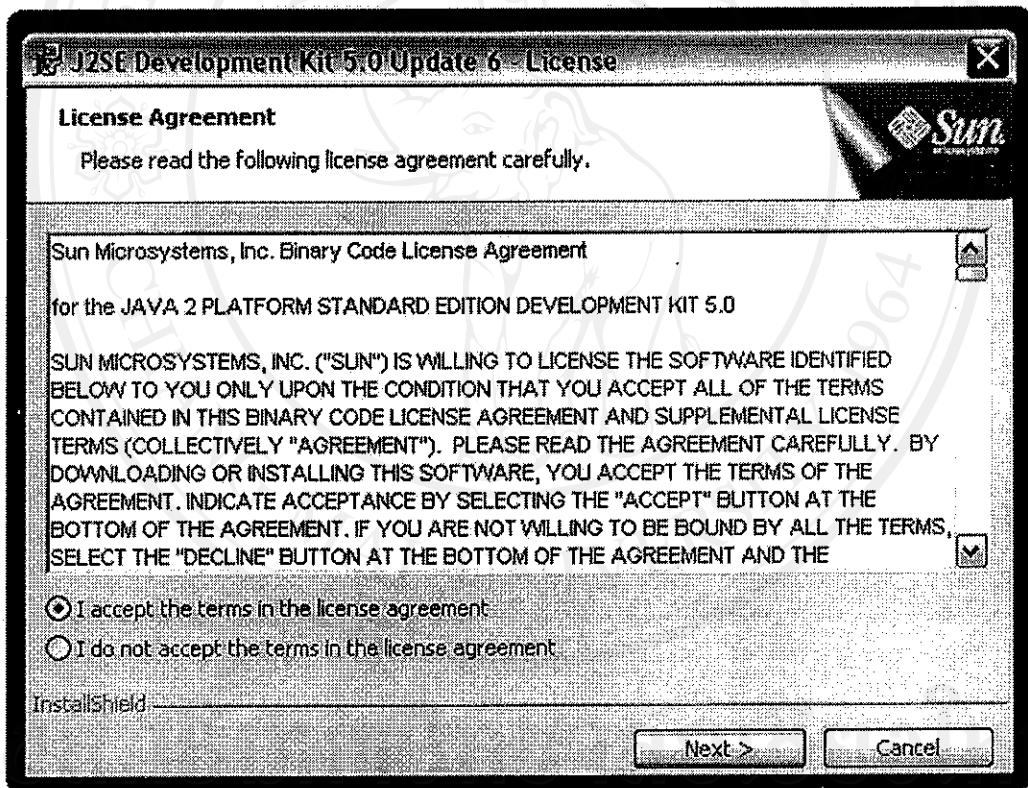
J2SE Development Kit 5.0 Update 6 - License

License Agreement

Please read the following license agreement carefully.

Sun

Sun Microsystems, Inc. Binary Code License Agreement

for the JAVA 2 PLATFORM STANDARD EDITION DEVELOPMENT KIT 5.0

SUN MICROSYSTEMS, INC. ("SUN") IS WILLING TO LICENSE THE SOFTWARE IDENTIFIED BELOW TO YOU ONLY UPON THE CONDITION THAT YOU ACCEPT ALL OF THE TERMS CONTAINED IN THIS BINARY CODE LICENSE AGREEMENT AND SUPPLEMENTAL LICENSE TERMS (COLLECTIVELY "AGREEMENT"). PLEASE READ THE AGREEMENT CAREFULLY. BY DOWNLOADING OR INSTALLING THIS SOFTWARE, YOU ACCEPT THE TERMS OF THE AGREEMENT. INDICATE ACCEPTANCE BY SELECTING THE "ACCEPT" BUTTON AT THE BOTTOM OF THE AGREEMENT. IF YOU ARE NOT WILLING TO BE BOUND BY ALL THE TERMS, SELECT THE "DECLINE" BUTTON AT THE BOTTOM OF THE AGREEMENT AND THE

I accept the terms in the license agreement

I do not accept the terms in the license agreement

InstallShield

Next >

Cancel